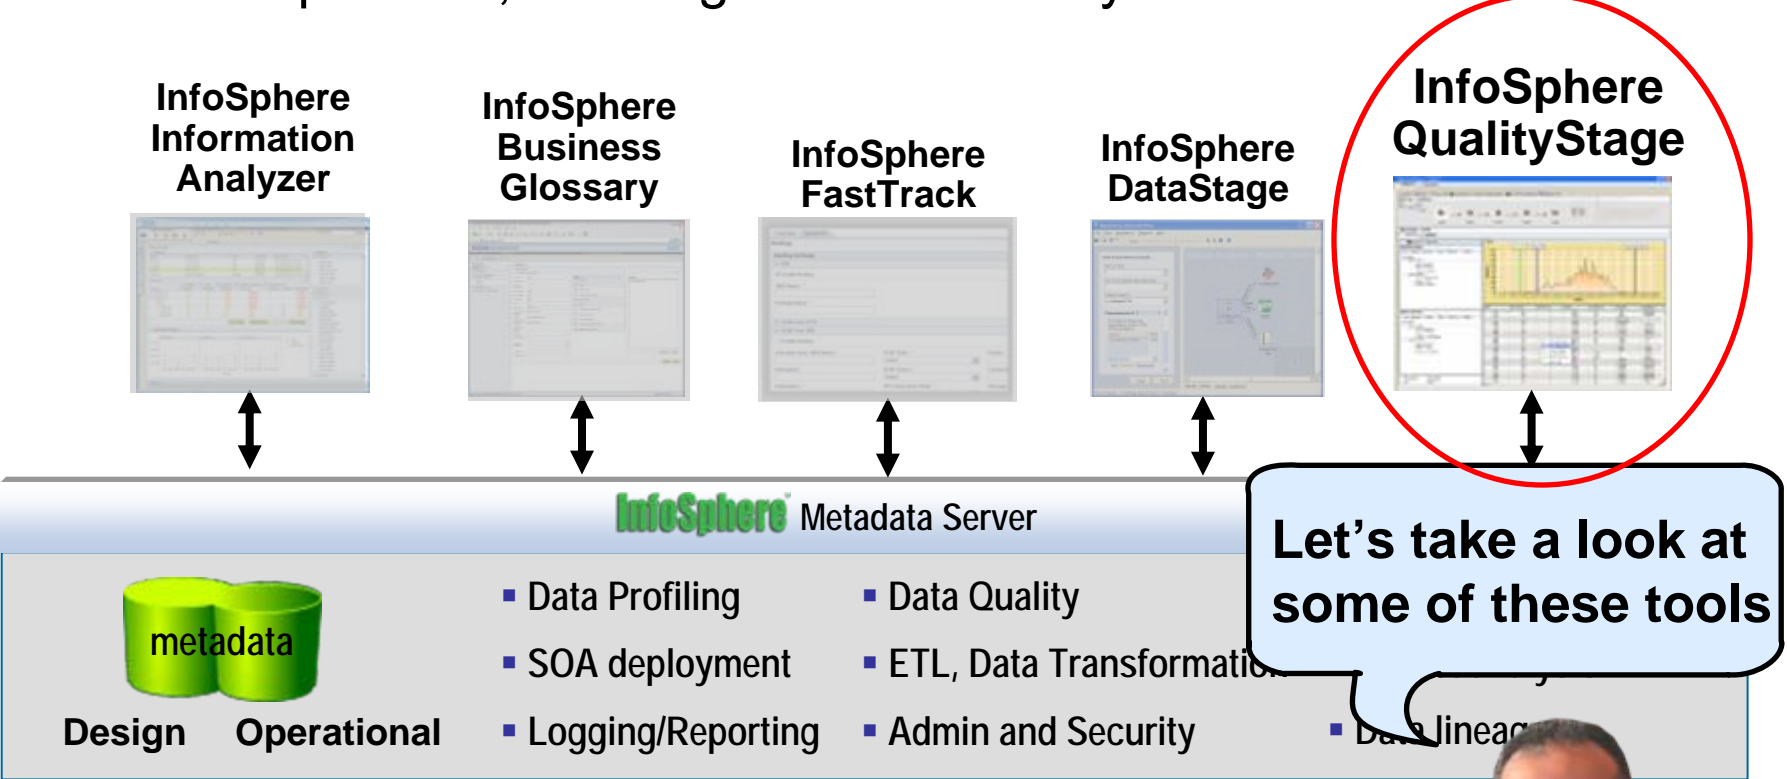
InfoSphere Information Analyzer

InfoSphere Business Glossary

InfoSphere FastTrack

InfoSphere DataStage

InfoSphere QualityStage

InfoSphere Metadata Server

metadata

Design Operational

- Data Profiling
- SOA deployment
- Logging/Reporting

- Data Quality
- ETL, Data Transformatio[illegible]
- Admin and Security

- Da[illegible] lineag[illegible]

Let's take a look at some of these tools